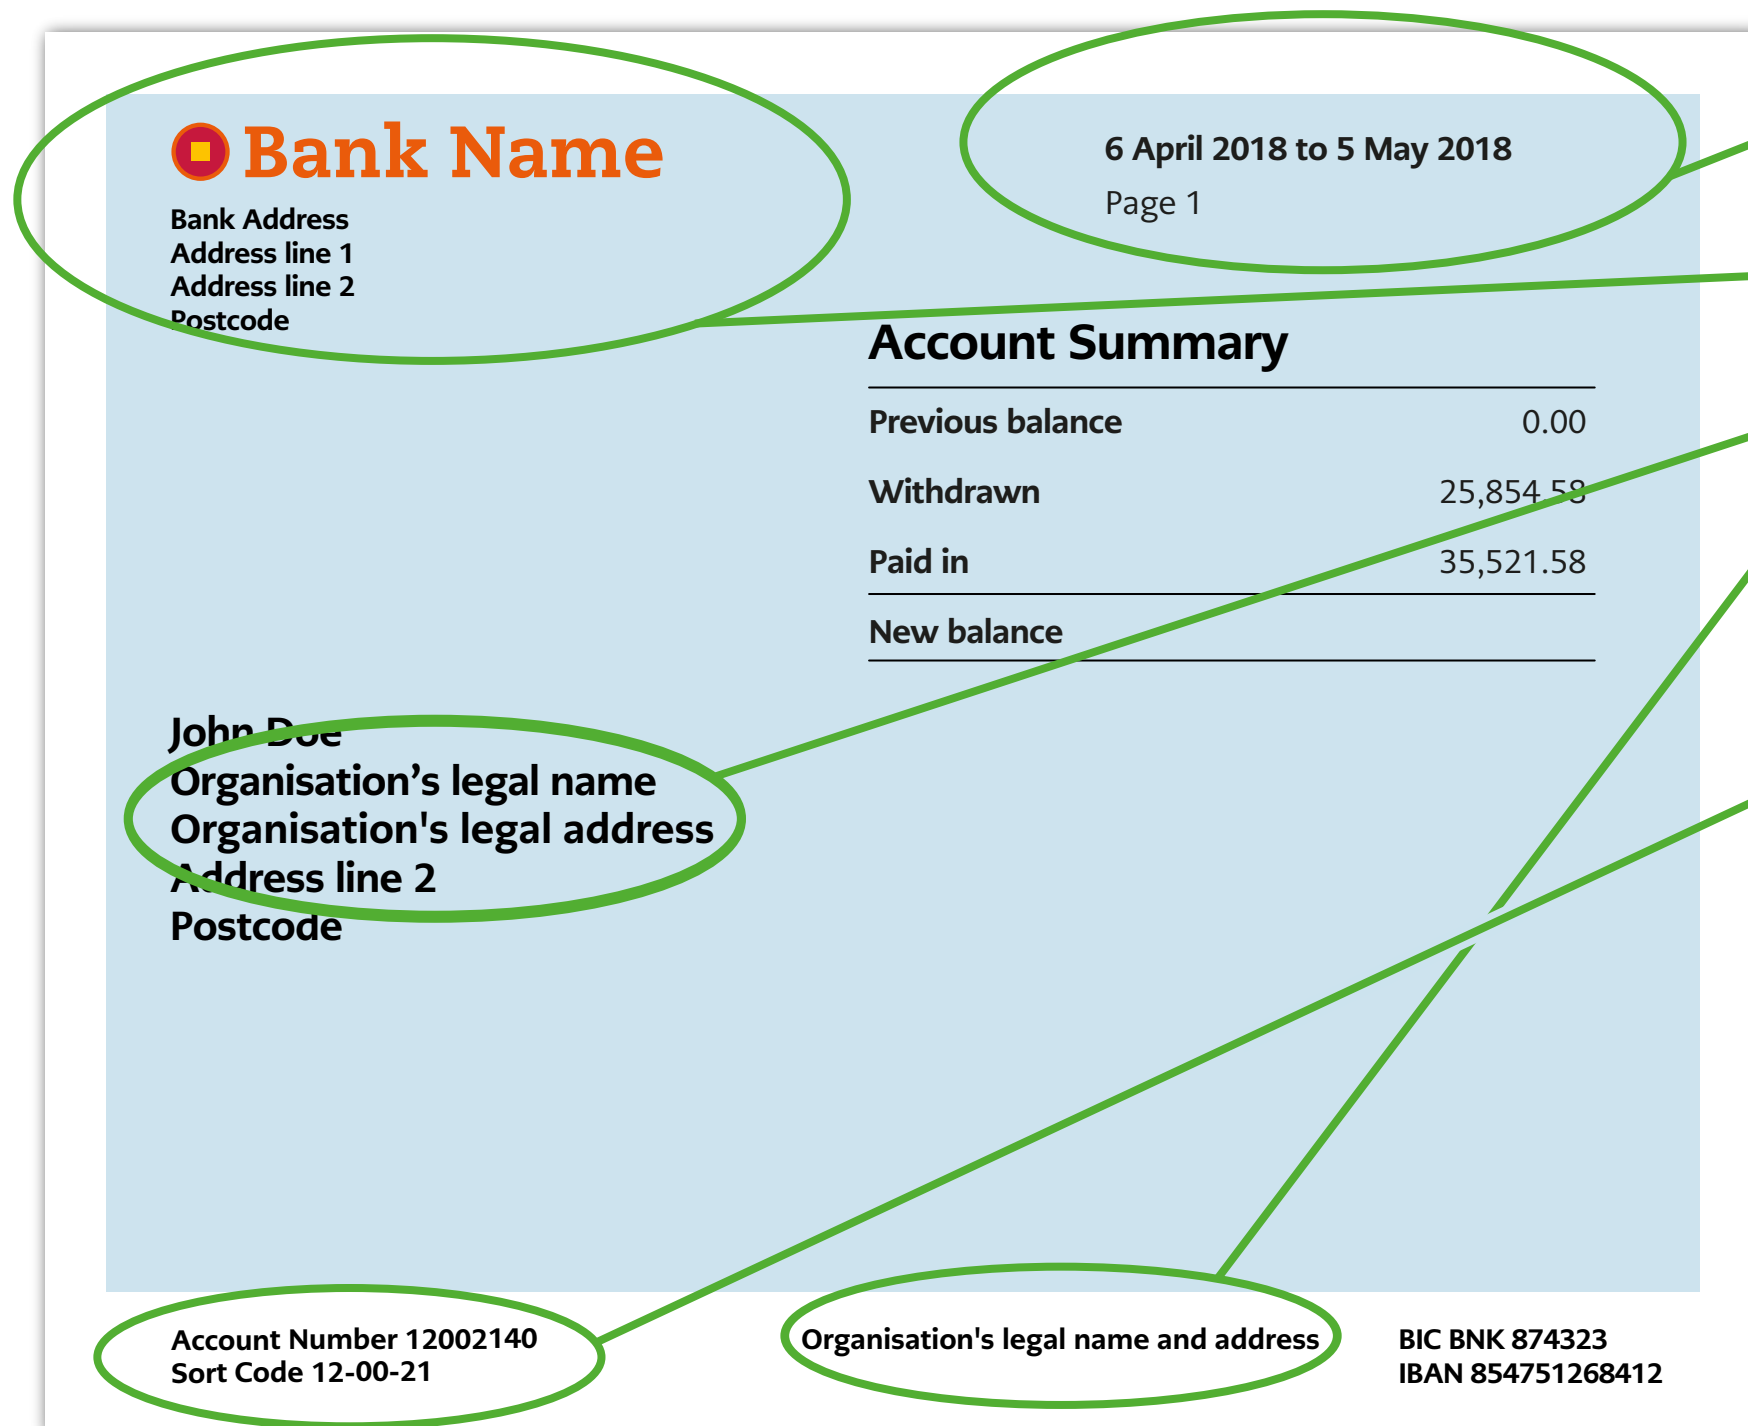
Bank Name

Bank Address
Address line 1
Address line 2
Postcode

6 April 2018 to 5 May 2018
Page 1

Account Summary

| | |
|---|---|
| Previous balance | 0.00 |
| Withdrawn | 25,854.58 |
| Paid in | 35,521.58 |
| New balance | |

John Doe
Organisation’s legal name
Organisation's legal address
Address line 2
Postcode

Account Number 12002140
Sort Code 12-00-21

Organisation's legal name and address

BIC BNK 874323
IBAN 854751268412